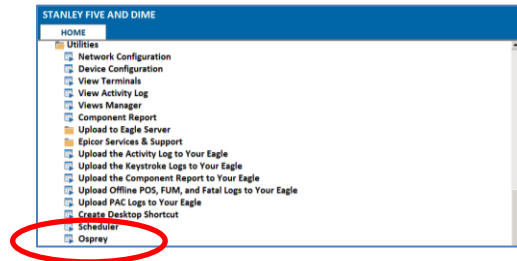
STANLEY FIVE AND DIME

HOME

Utilities
Network Configuration
Device Configuration
View Terminals
View Activity Log
Views Manager
Component Report
Upload to Eagle Server
Epicor Services & Support
Upload the Activity Log to Your Eagle
Upload the Keystroke Logs to Your Eagle
Upload the Component Report to Your Eagle
Upload Offline POS, FUM, and Fatal Logs to Your Eagle
Upload PAC Logs to Your Eagle
Create Desktop Shortcut
Scheduler
Osprey